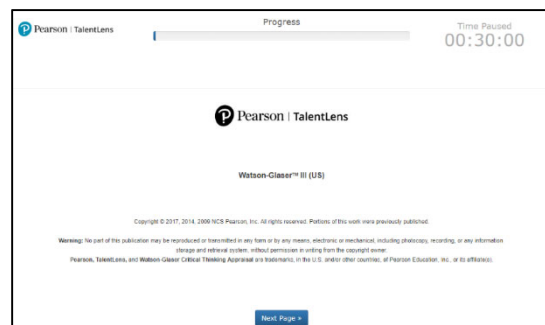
Pearson | TalentLens

Progress

Time Paused
00:30:00

Pearson | TalentLens

Watson-Glaser™ III (US)

Copyright © 2017, 2014, 2009 NCS Pearson, Inc. All rights reserved. Portions of this work were previously published.

Warning: No part of this publication may be reproduced or transmitted in any form or by any means, electronic or mechanical, including photocopy, recording, or any information storage and retrieval system, without permission in writing from the copyright owner.
Pearson, TalentLens, and Watson-Glaser Critical Thinking Appraisal are trademarks, in the U.S. and/or other countries, of Pearson Education, Inc., or its affiliate(s).

Next Page »